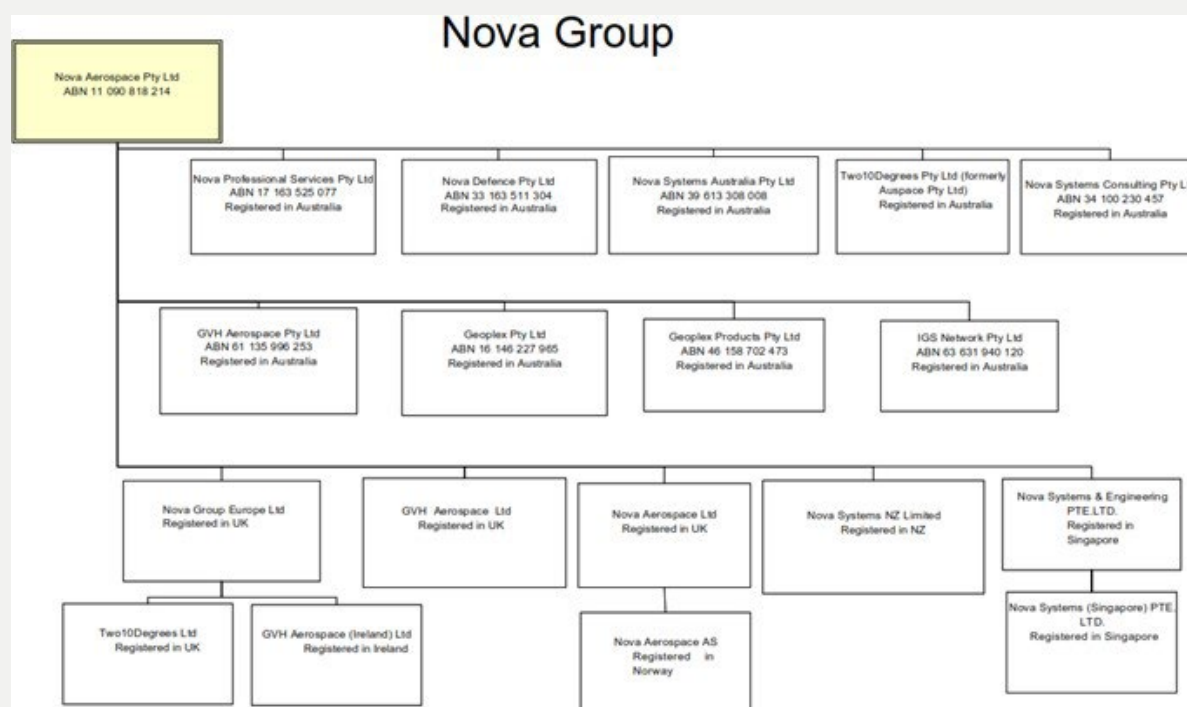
Nova Group

Nova Aerospace Pty Ltd
ABN 11 090 818 214

Nova Professional Services Pty Ltd
ABN 17 163 525 077
Registered in Australia

Nova Defence Pty Ltd
ABN 33 163 511 304
Registered in Australia

Nova Systems Australia Pty Ltd
ABN 39 613 308 008
Registered in Australia

Two10Degrees Pty Ltd (formerly Auspace Pty Ltd)
Registered in Australia

Nova Systems Consulting Pty L
ABN 34 100 230 457
Registered in Australia

GVH Aerospace Pty Ltd
ABN 61 135 996 253
Registered in Australia

Geoplex Pty Ltd
ABN 16 146 227 965
Registered in Australia

Geoplex Products Pty Ltd
ABN 46 158 702 473
Registered in Australia

IGS Network Pty Ltd
ABN 63 631 940 120
Registered in Australia

Nova Group Europe Ltd
Registered in UK

GVH Aerospace Ltd
Registered in UK

Nova Aerospace Ltd
Registered in UK

Nova Systems NZ Limited
Registered in NZ

Nova Systems & Engineering PTE.LTD.
Registered in Singapore

Two10Degrees Ltd
Registered in UK

GVH Aerospace (Ireland) Ltd
Registered in Ireland

Nova Aerospace AS
Registered in Norway

Nova Systems (Singapore) PTE. LTD.
Registered in Singapore